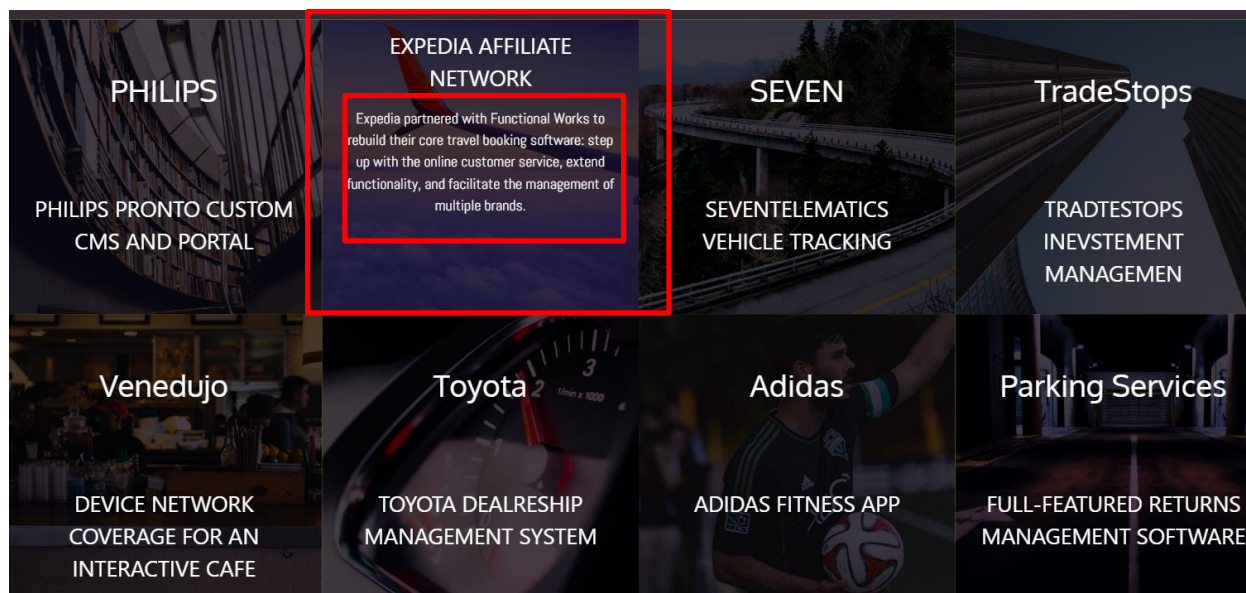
PHILIPS

PHILIPS PRONTO CUSTOM CMS AND PORTAL

EXPEDIA AFFILIATE NETWORK

Expedia partnered with Functional Works to rebuild their core travel booking software: step up with the online customer service, extend functionality, and facilitate the management of multiple brands.

SEVEN

SEVENTELEMATICS VEHICLE TRACKING

TradeStops

TRADTESTOPS INEVSTEMENT MANAGEMEN

Venedujo

DEVICE NETWORK COVERAGE FOR AN INTERACTIVE CAFE

Toyota

3
1/min x 1000

TOYOTA DEALRESHIP MANAGEMENT SYSTEM

Adidas

ADIDAS FITNESS APP

Parking Services

FULL-FEATURED RETURNS MANAGEMENT SOFTWARE